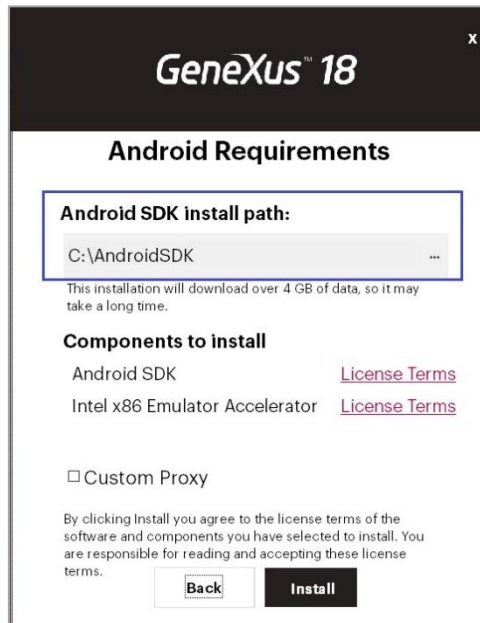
x

GeneXus™ 18

Android Requirements

Android SDK install path:

C:\AndroidSDK ...

This installation will download over 4 GB of data, so it may take a long time.

Components to install

Android SDK License Terms

Intel x86 Emulator Accelerator License Terms

☐ Custom Proxy

By clicking Install you agree to the license terms of the software and components you have selected to install. You are responsible for reading and accepting these license terms.

Back

Install